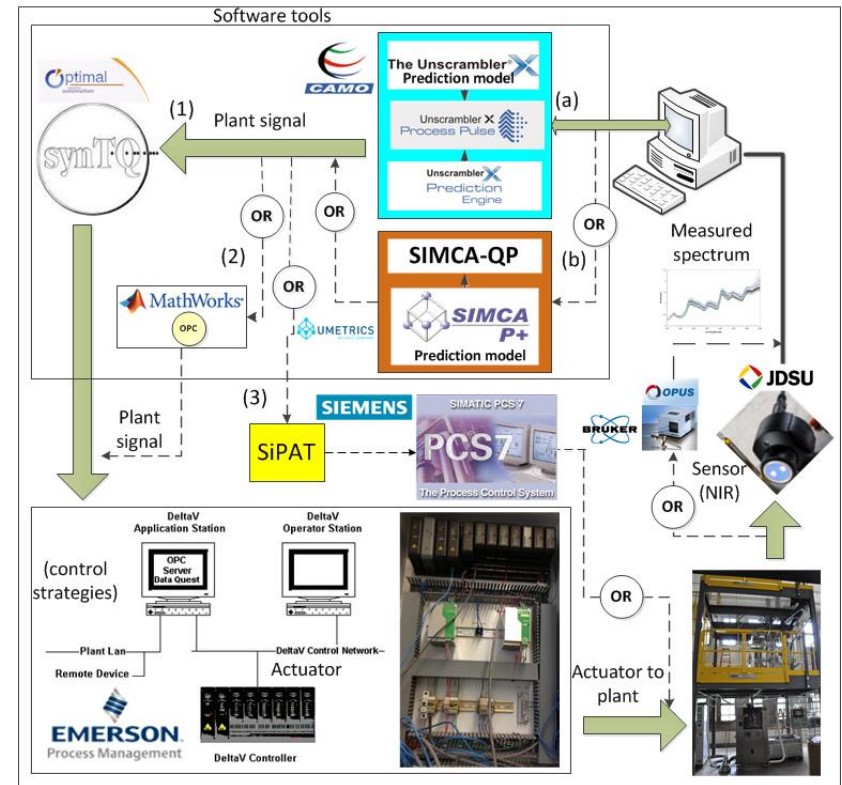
Software tools

Optimal automation

synTQ

CAMO

The Unscrambler X Prediction model

Unscrambler X Process Pulse

Unscrambler X Prediction Engine

(1)

Plant signal

(a)

OR

OR

OR

(2)

OR

SIMCA-QP

(b)

Measured spectrum

MathWorks

OPC

UMETRICS

SIMCA P+

Prediction model

(3)

SIEMENS

SIMATIC PCS 7

PCS7

The Process Control System

BRUKER

OPUS

JDSU

Plant signal

SiPAT

Sensor (NIR)

OR

DeltaV Application Station

DeltaV Operator Station

OPC Server Data Quest

(control strategies)

Plant Lan

DeltaV Control Network

Remote Device

Actuator

OR

Actuator to plant

EMERSON. Process Management

DeltaV Controller